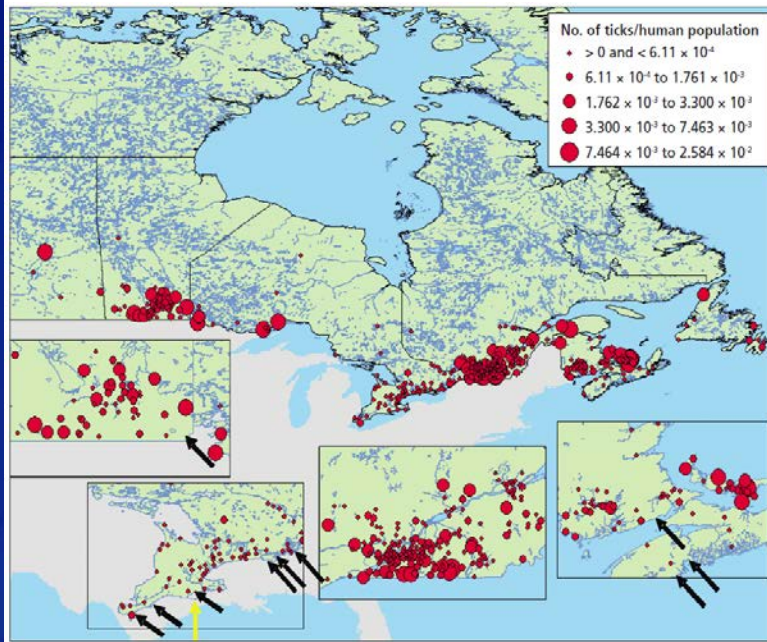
No. of ticks/human population

> 0 and < $6.11 \times 10^{-4}$

$6.11 \times 10^{-4}$ to $1.761 \times 10^{-3}$

$1.762 \times 10^{-3}$ to $3.300 \times 10^{-3}$

$3.300 \times 10^{-3}$ to $7.463 \times 10^{-3}$

$7.464 \times 10^{-3}$ to $2.584 \times 10^{-2}$